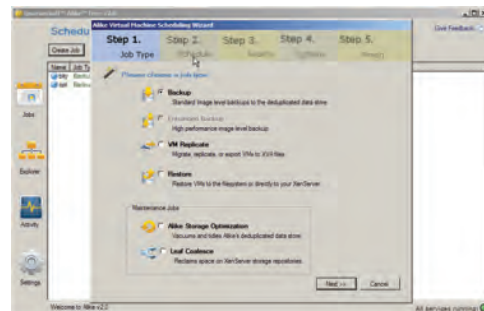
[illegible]

Schedu

Create Job

Name Job Ty

Jobs

Explorer

Activity

Settings

Give Feedback

Alike Virtual Machine Scheduling Wizard

Step 1.
Job Type

Step 2.
Schedule

Step 3.
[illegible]

Step 4.
Options

Step 5.
Review

Please choose a job type:

Backup
Standard image level backups to the deduplicated data store

Enhanced Backup
High performance image level backup

VM Replicate
Migrate, replicate, or export VMs to XVA files

Restore
Restore VMs to the Navigator or directly to your XenServer.

Maintenance Jobs

Alike Storage Optimization
Vacuums and tidies Alike's deduplicated data store

Leaf Coalesce
Reclaims space on XenServer storage repositories

Next >>

Cancel

Welcome to Alike v2.0

All services running